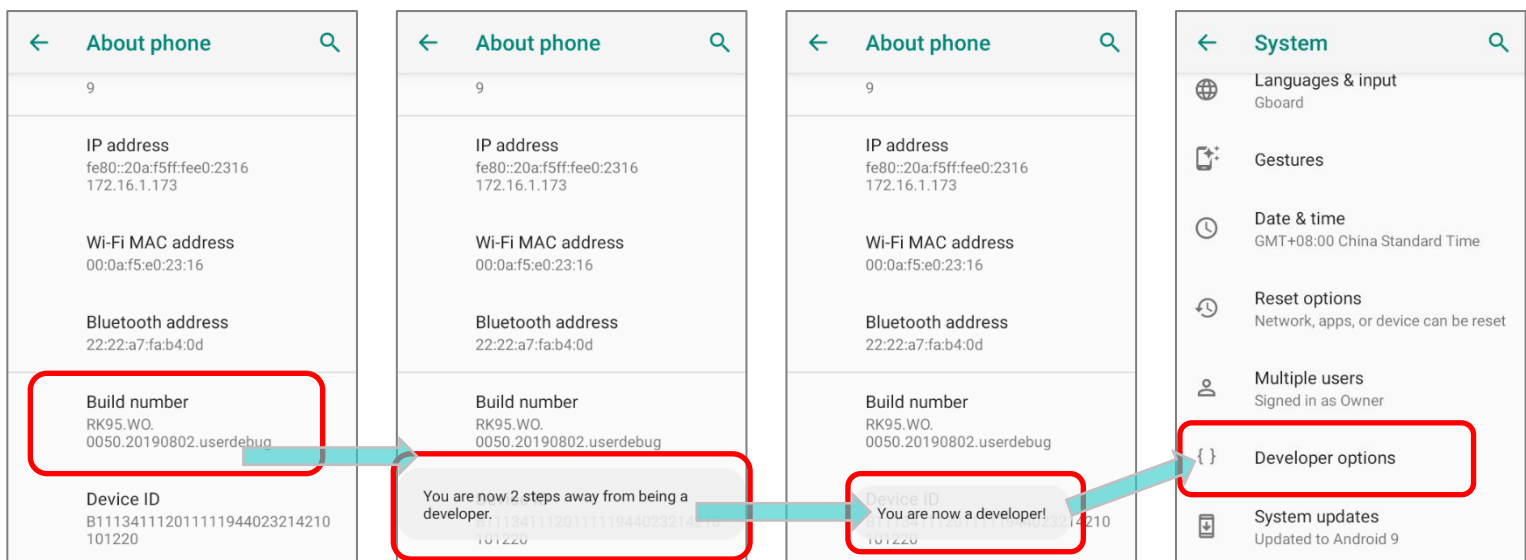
About phone

9

IP address
fe80::20a:f5ff:fee0:2316
172.16.1.173

Wi-Fi MAC address
00:0a:f5:e0:23:16

Bluetooth address
22:22:a7:fa:b4:0d

Build number
RK95.WO.
0050.20190802.userdebug

Device ID
B11134112011111944023214210
101220

About phone

9

IP address
fe80::20a:f5ff:fee0:2316
172.16.1.173

Wi-Fi MAC address
00:0a:f5:e0:23:16

Bluetooth address
22:22:a7:fa:b4:0d

Build number
RK95.WO.
0050.20190802.userdebug

You are now 2 steps away from being a developer.

About phone

9

IP address
fe80::20a:f5ff:fee0:2316
172.16.1.173

Wi-Fi MAC address
00:0a:f5:e0:23:16

Bluetooth address
22:22:a7:fa:b4:0d

Build number
RK95.WO.
0050.20190802.userdebug

You are now a developer!

System

Languages & input
Gboard

Gestures

Date & time
GMT+08:00 China Standard Time

Reset options
Network, apps, or device can be reset

Multiple users
Signed in as Owner

Developer options

System updates
Updated to Android 9